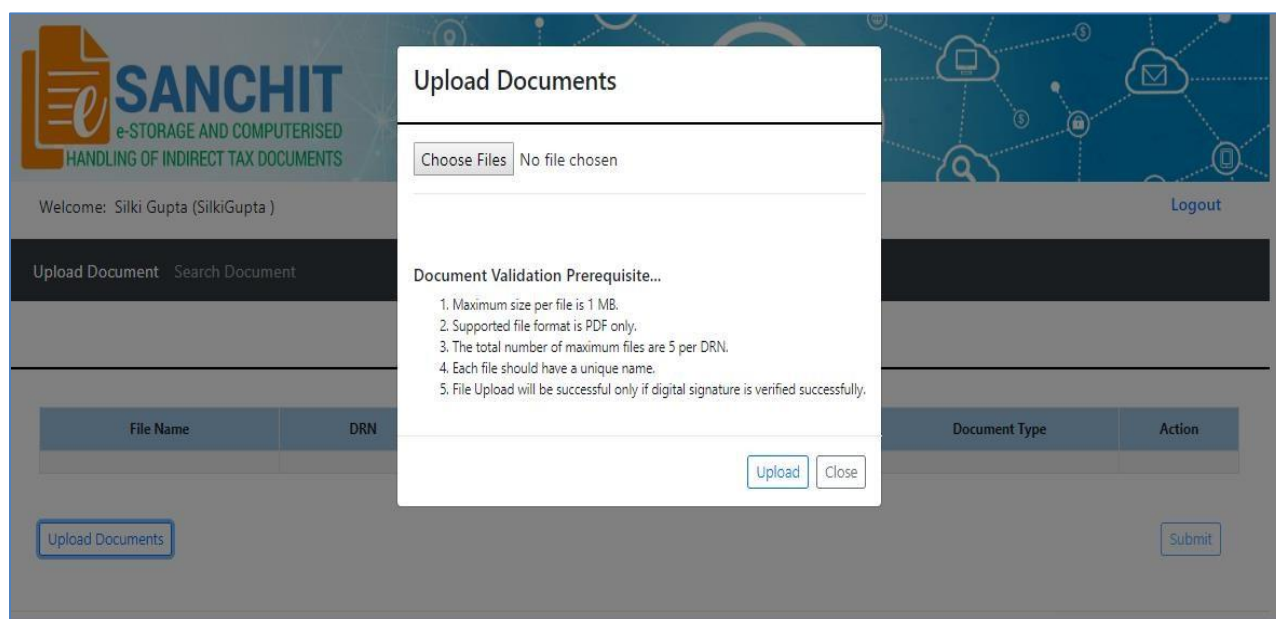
SANCHIT
e-STORAGE AND COMPUTERISED HANDLING OF INDIRECT TAX DOCUMENTS

Welcome: Silki Gupta (SilkiGupta )

Logout

Upload Document Search Document

| File Name | DRN | Document Type | Action |
|---|---|---|---|
| | | | |

Upload Documents

Submit

Upload Documents

Choose Files No file chosen

Document Validation Prerequisite...

1. Maximum size per file is 1 MB.
2. Supported file format is PDF only.
3. The total number of maximum files are 5 per DRN.
4. Each file should have a unique name.
5. File Upload will be successful only if digital signature is verified successfully.

Upload Close